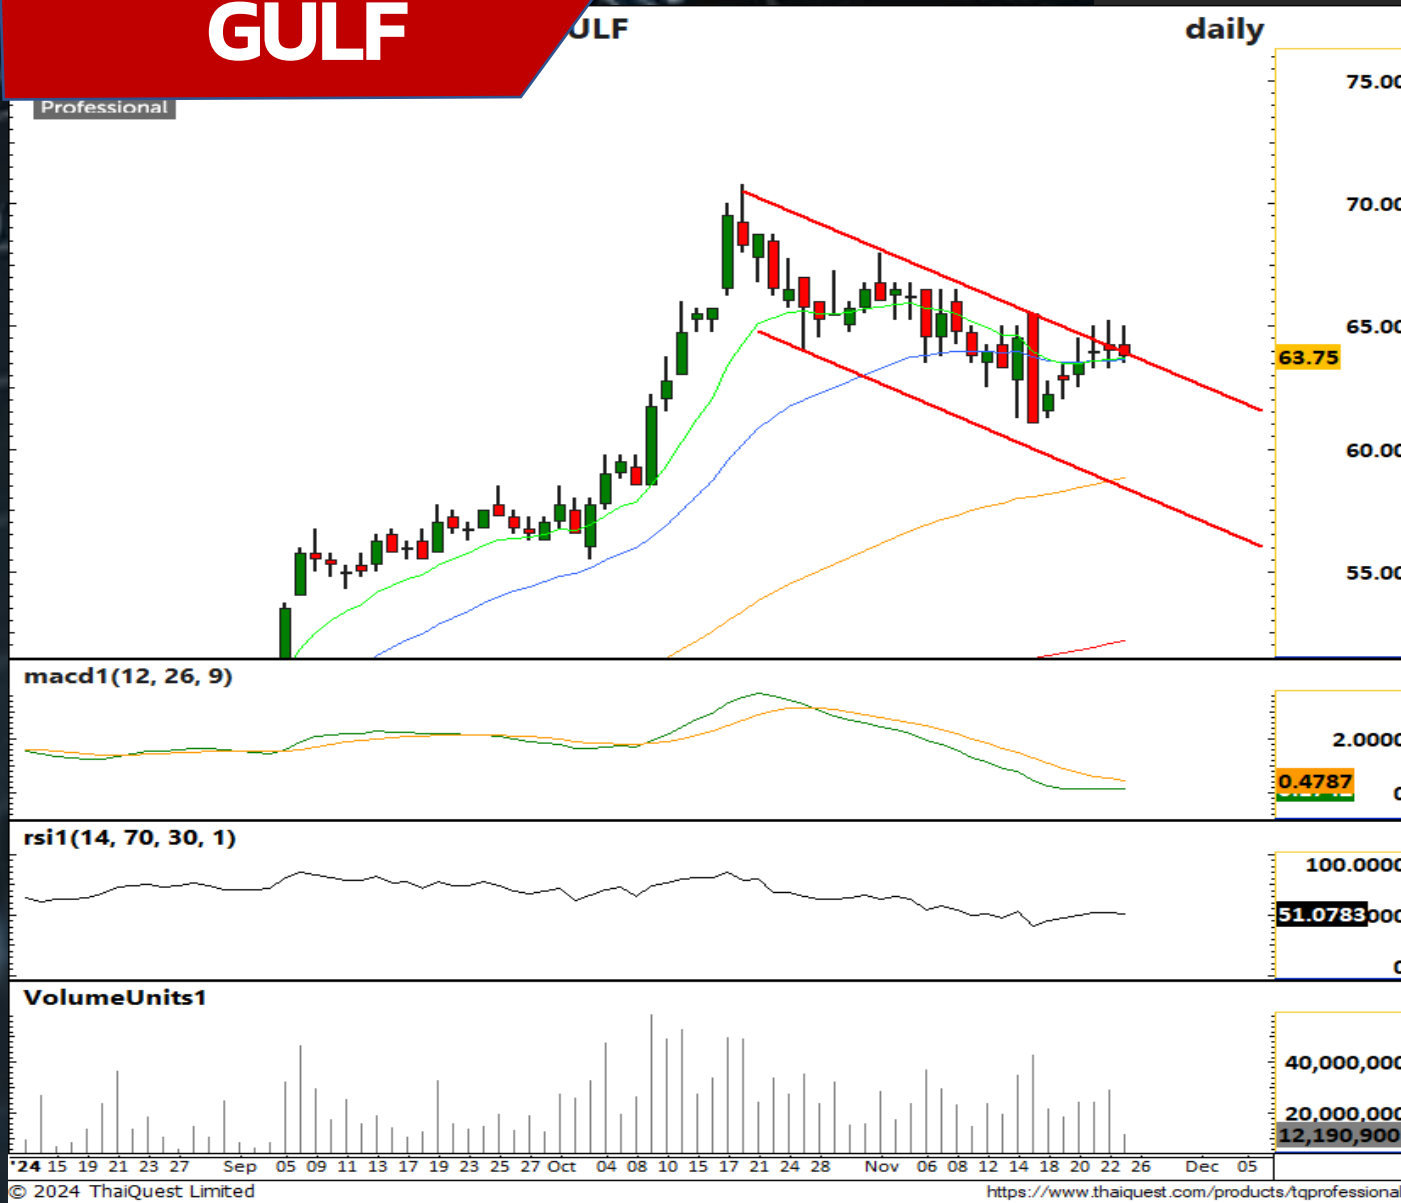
GULF

ULF

daily

Professional

75.00

70.00

65.00

63.75

60.00

55.00

macd1(12, 26, 9)

2.0000

0.4787

0

rsi1(14, 70, 30, 1)

100.0000

51.0783

0

VolumeUnits1

40,000,000

20,000,000

12,190,900

'24 15 19 21 23 27 Sep 05 09 11 13 17 19 23 25 27 Oct 04 08 10 15 17 21 24 28 Nov 06 08 12 14 18 20 22 26 Dec 05

© 2024 ThaiQuest Limited

https://www.thaiquest.com/products/tqprofessional